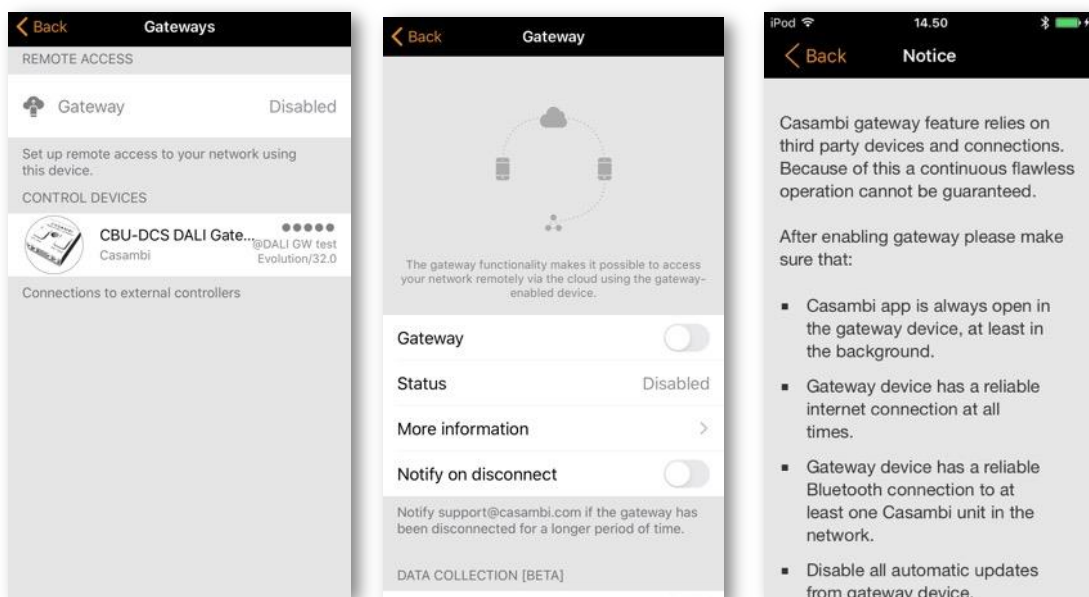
Back Gateways

REMOTE ACCESS

Gateway Disabled

Set up remote access to your network using this device.

CONTROL DEVICES

CBU-DCS DALI Gate... ●●●●● @DALI GW test
Casambi Evolution/32.0

Connections to external controllers

Back Gateway

The gateway functionality makes it possible to access your network remotely via the cloud using the gateway-enabled device.

Gateway

Status Disabled

More information

Notify on disconnect

Notify support@casambi.com if the gateway has been disconnected for a longer period of time.

DATA COLLECTION [BETA]

iPod 14.50

Back Notice

Casambi gateway feature relies on third party devices and connections. Because of this a continuous flawless operation cannot be guaranteed.

After enabling gateway please make sure that:

▪ Casambi app is always open in the gateway device, at least in the background.

▪ Gateway device has a reliable internet connection at all times.

▪ Gateway device has a reliable Bluetooth connection to at least one Casambi unit in the network.

▪ Disable all automatic updates from gateway device.